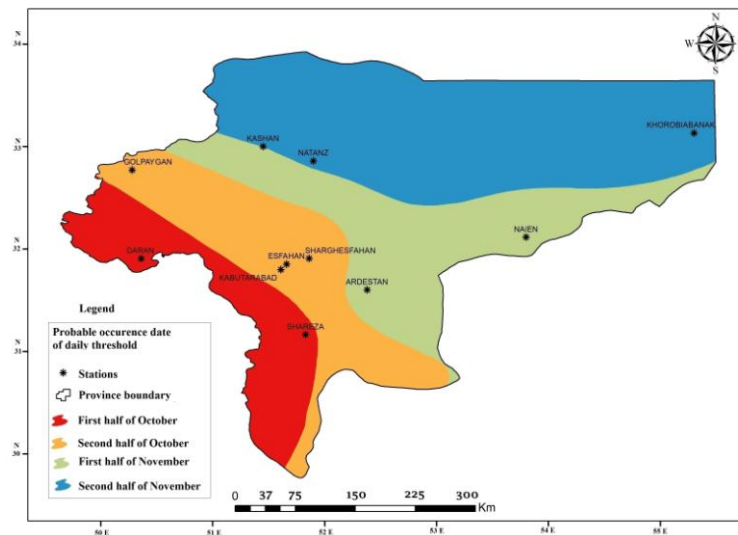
34 N
33 N
32 N
31 N
30 N

N
W
E
S

KASHAN
NATANZ
KHOROBIABANAK
GOLPAYGAN
NAIEN
DARAN
ESFAHAN
SHARGHESFAHAN
KABUTARABAD
ARDESTAN
SHAREZA

Legend

Probable occurence date of daily threshold

Stations
Province boundary
First half of October
Second half of October
First half of November
Second half of November

0 37 75 150 225 300 Km

50 E
51 E
52 E
53 E
54 E
55 E